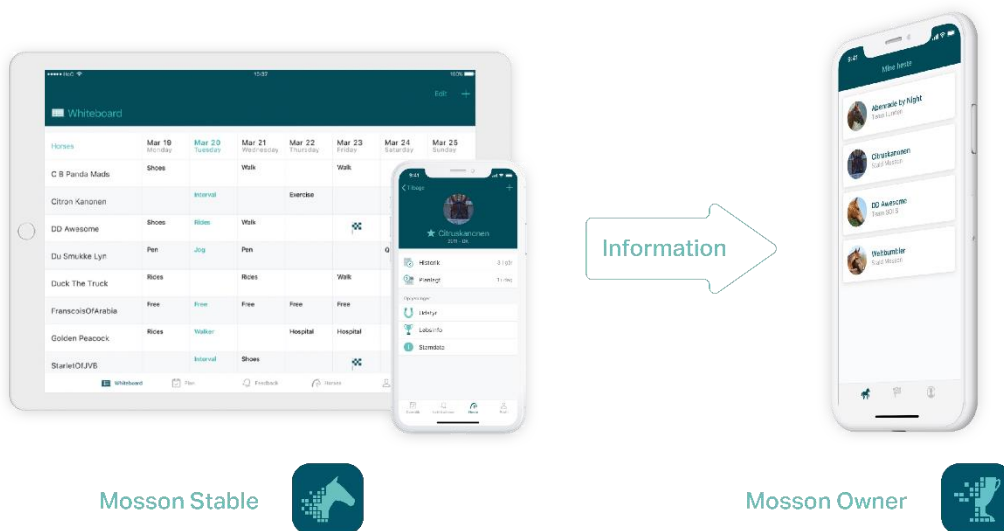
Whiteboard

Edit +

| Horses | Mar 19 Monday | Mar 20 Tuesday | Mar 21 Wednesday | Mar 22 Thursday | Mar 23 Friday | Mar 24 Saturday | Mar 25 Sunday |
|---|---|---|---|---|---|---|---|
| C B Panda Mads | Shoes | | Walk | | Walk | | |
| Citron Kanonen | | Interval | | Exercise | | | |
| DD Awesome | Shoes | Rides | Walk | | | | |
| Du Smukke Lyn | Pen | Jog | Pen | | | | |
| Duck The Truck | Rides | | Rides | | Walk | | |
| FrancoisOfArabia | Free | Free | Free | Free | Free | | |
| Golden Peacock | Rides | Walker | | Hospital | Hospital | | |
| StarletOfJVB | | Interval | Shoes | | | | |

Whiteboard Plan Feedback Horses

Citruskanonen

Historik
Planlagt
Opsætninger
Udstyr
Løbsinfo
Stamdata

Information

Mine heste

Abenaki by Night
Citruskanonen
DD Awesome
Wellbumber

Mosson Stable

Mosson Owner